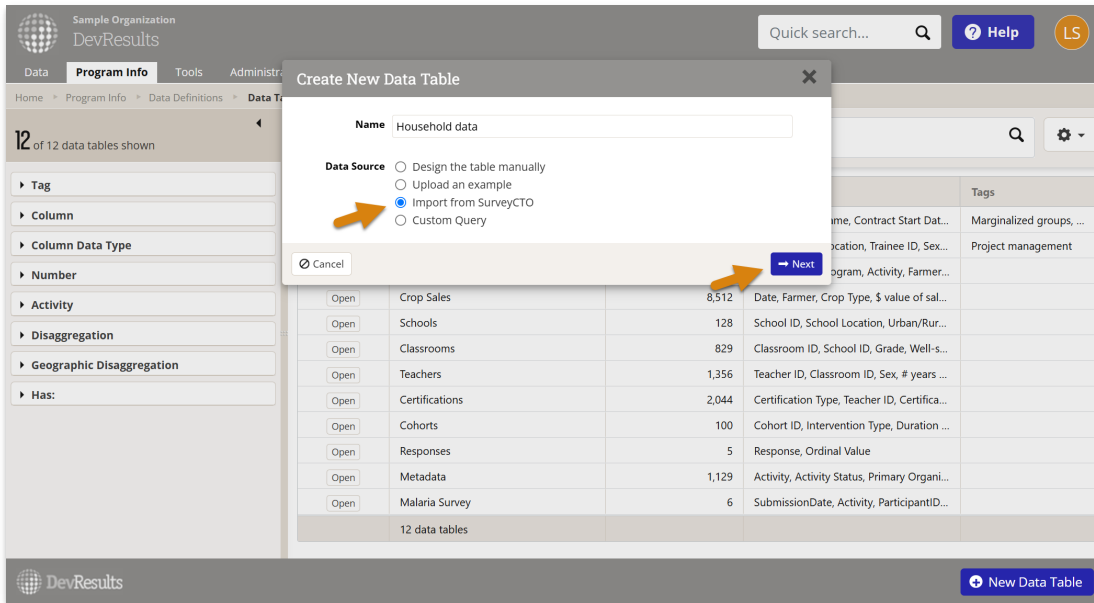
Sample Organization
DevResults

Quick search...

Help

LS

Data
Program Info
Tools
Administr

Home ▸ Program Info ▸ Data Definitions ▸ Data T

12 of 12 data tables shown

▸ Tag
▸ Column
▸ Column Data Type
▸ Number
▸ Activity
▸ Disaggregation
▸ Geographic Disaggregation
▸ Has:

Create New Data Table

Name Household data

Data Source
Design the table manually
Upload an example
Import from SurveyCTO
Custom Query

Cancel
Next

| | | | | Tags |
|---|---|---|---|---|
| | | | ame, Contract Start Dat... | Marginalized groups, ... |
| | | | ocation, Trainee ID, Sex... | Project management |
| | | | ogram, Activity, Farmer... | |
| Open | Crop Sales | 8,512 | Date, Farmer, Crop Type, $ value of sal... | |
| Open | Schools | 128 | School ID, School Location, Urban/Rur... | |
| Open | Classrooms | 829 | Classroom ID, School ID, Grade, Well-s... | |
| Open | Teachers | 1,356 | Teacher ID, Classroom ID, Sex, # years ... | |
| Open | Certifications | 2,044 | Certification Type, Teacher ID, Certifica... | |
| Open | Cohorts | 100 | Cohort ID, Intervention Type, Duration ... | |
| Open | Responses | 5 | Response, Ordinal Value | |
| Open | Metadata | 1,129 | Activity, Activity Status, Primary Organi... | |
| Open | Malaria Survey | 6 | SubmissionDate, Activity, ParticipantID... | |
| | 12 data tables | | | |

DevResults

New Data Table